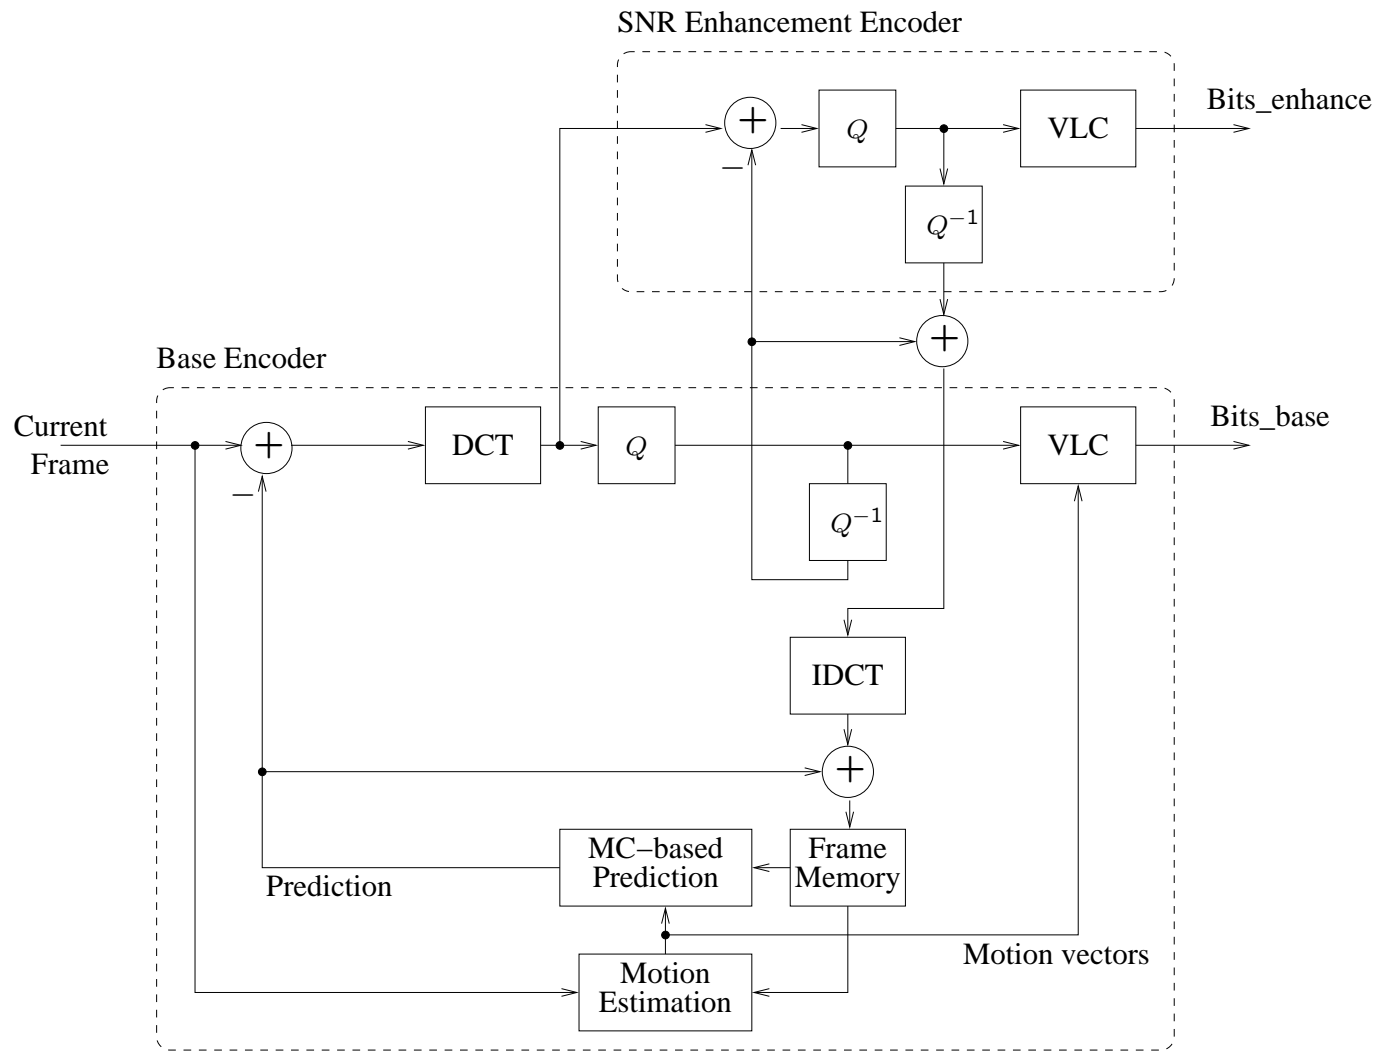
SNR Enhancement Encoder

$+$

$-$

$Q$

VLC

Bits_enhance

$Q^{-1}$

$+$

Base Encoder

Current Frame

$+$

$-$

DCT

$Q$

VLC

Bits_base

$Q^{-1}$

IDCT

$+$

MC−based Prediction

Frame Memory

Prediction

Motion Estimation

Motion vectors